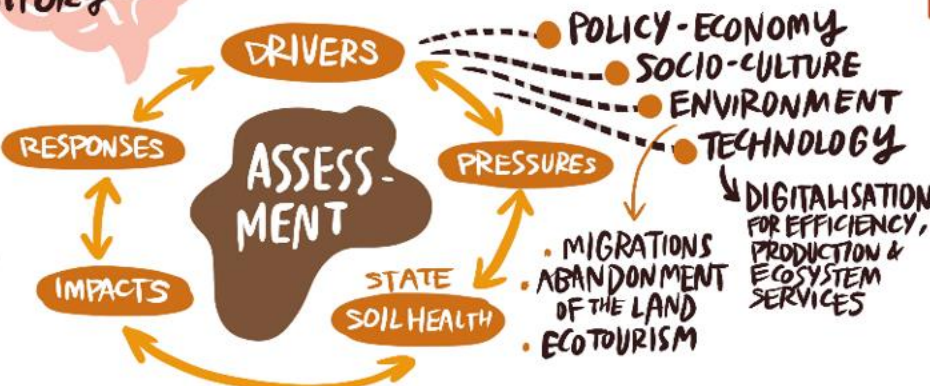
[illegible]

DRIVERS

RESPONSES

ASSESS-MENT

PRESSURES

IMPACTS

STATE
SOIL HEALTH

POLICY-ECONOMY
SOCIO-CULTURE
ENVIRONMENT
TECHNOLOGY

DIGITALISATION FOR EFFICIENCY, PRODUCTION & ECOSYSTEM SERVICES

• MIGRATIONS
• ABANDONMENT OF THE LAND
• ECOTOURISM